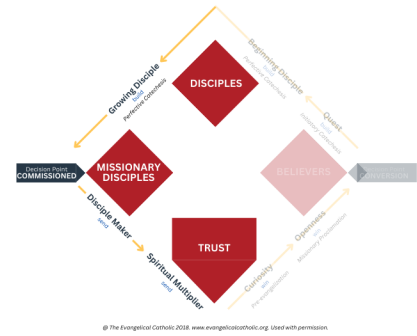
DISCIPLES

Beginning Disciple
feed
Perfective Catechesis

Growing Disciple
feed
Perfective Catechesis

Quest
guide
Initiatory Catechesis

Decision Point
COMMISSIONED

MISSIONARY DISCIPLES

BELIEVERS

Decision Point
CONVERSION

Disciple Maker
send

Spiritual Multiplier
send

TRUST

Openness
win
Missionary Proclamation

Curiosity
win
Pre-evangelization

@ The Evangelical Catholic 2018. www.evangelicalcatholic.org. Used with permission.